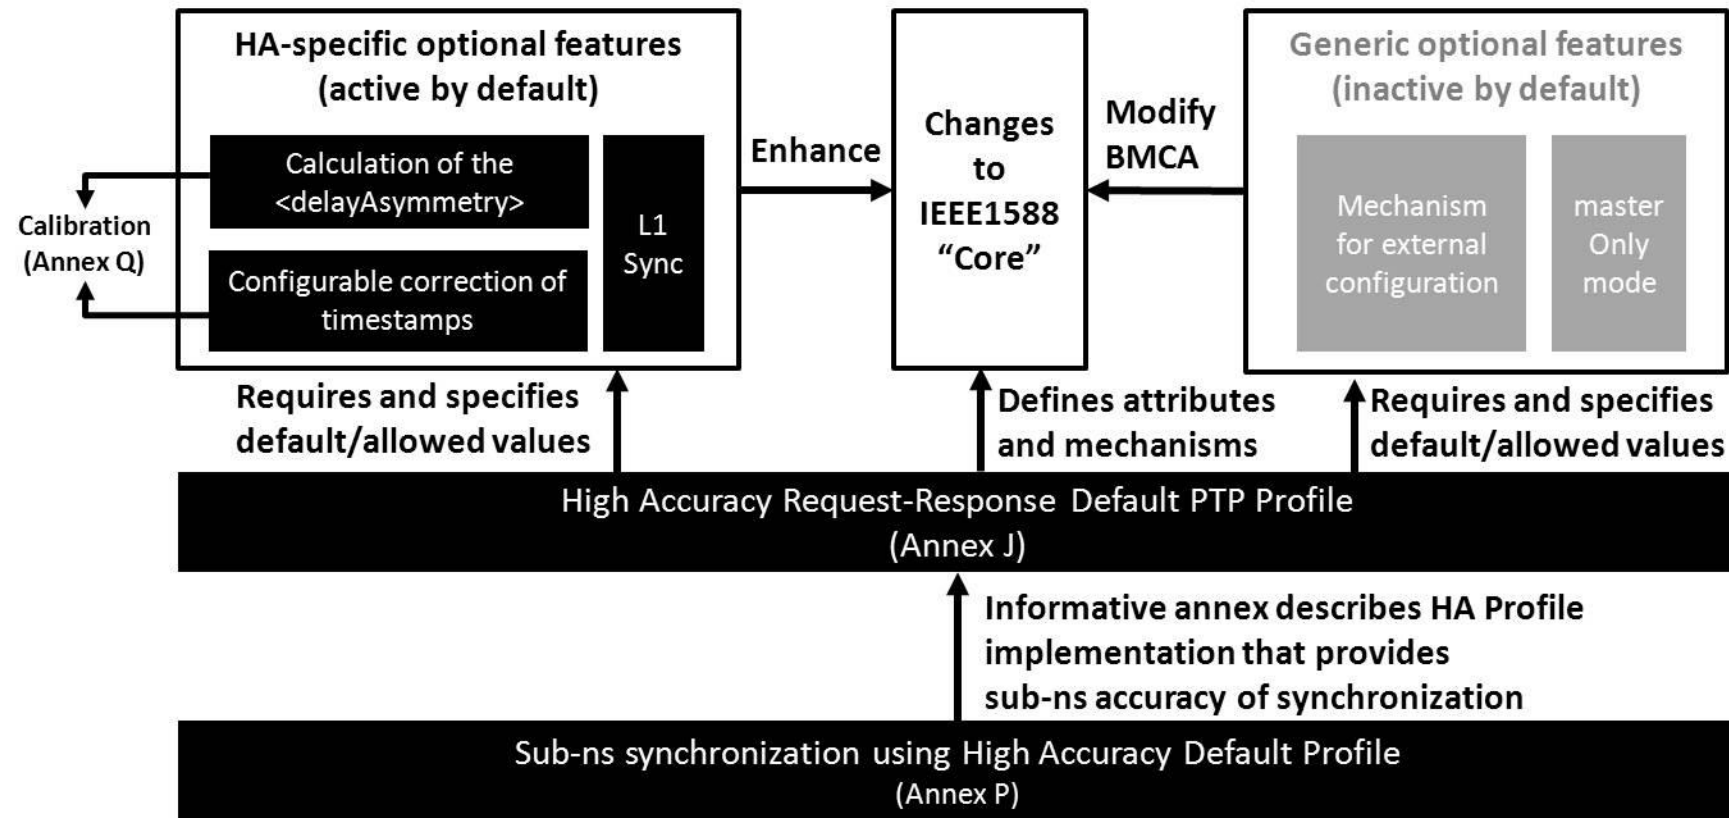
HA-specific optional features
(active by default)

Calculation of the
<delayAsymmetry>

Configurable correction of
timestamps

L1
Sync

Calibration
(Annex Q)

Enhance

Changes
to
IEEE1588
"Core"

Modify
BMCA

Generic optional features
(inactive by default)

Mechanism
for external
configuration

master
Only
mode

Requires and specifies
default/allowed values

Defines attributes
and mechanisms

Requires and specifies
default/allowed values

High Accuracy Request-Response Default PTP Profile
(Annex J)

Informative annex describes HA Profile
implementation that provides
sub-ns accuracy of synchronization

Sub-ns synchronization using High Accuracy Default Profile
(Annex P)